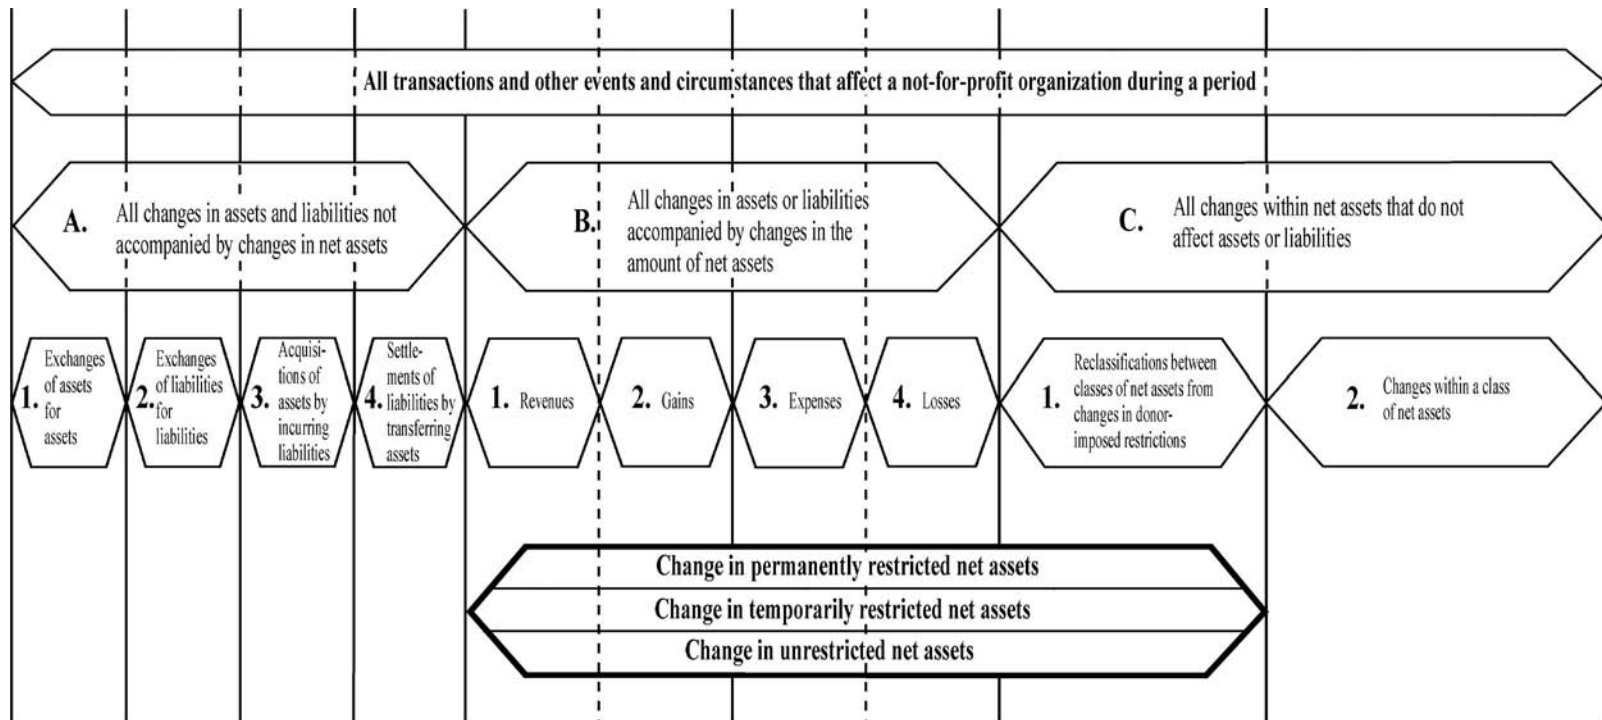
All transactions and other events and circumstances that affect a not-for-profit organization during a period

A. All changes in assets and liabilities not accompanied by changes in net assets

B. All changes in assets or liabilities accompanied by changes in the amount of net assets

C. All changes within net assets that do not affect assets or liabilities

1. Exchanges of assets for assets

2. Exchanges of liabilities for liabilities

3. Acquisitions of assets by incurring liabilities

4. Settlements of liabilities by transferring assets

1. Revenues

2. Gains

3. Expenses

4. Losses

1. Reclassifications between classes of net assets from changes in donor-imposed restrictions

2. Changes within a class of net assets

Change in permanently restricted net assets

Change in temporarily restricted net assets

Change in unrestricted net assets